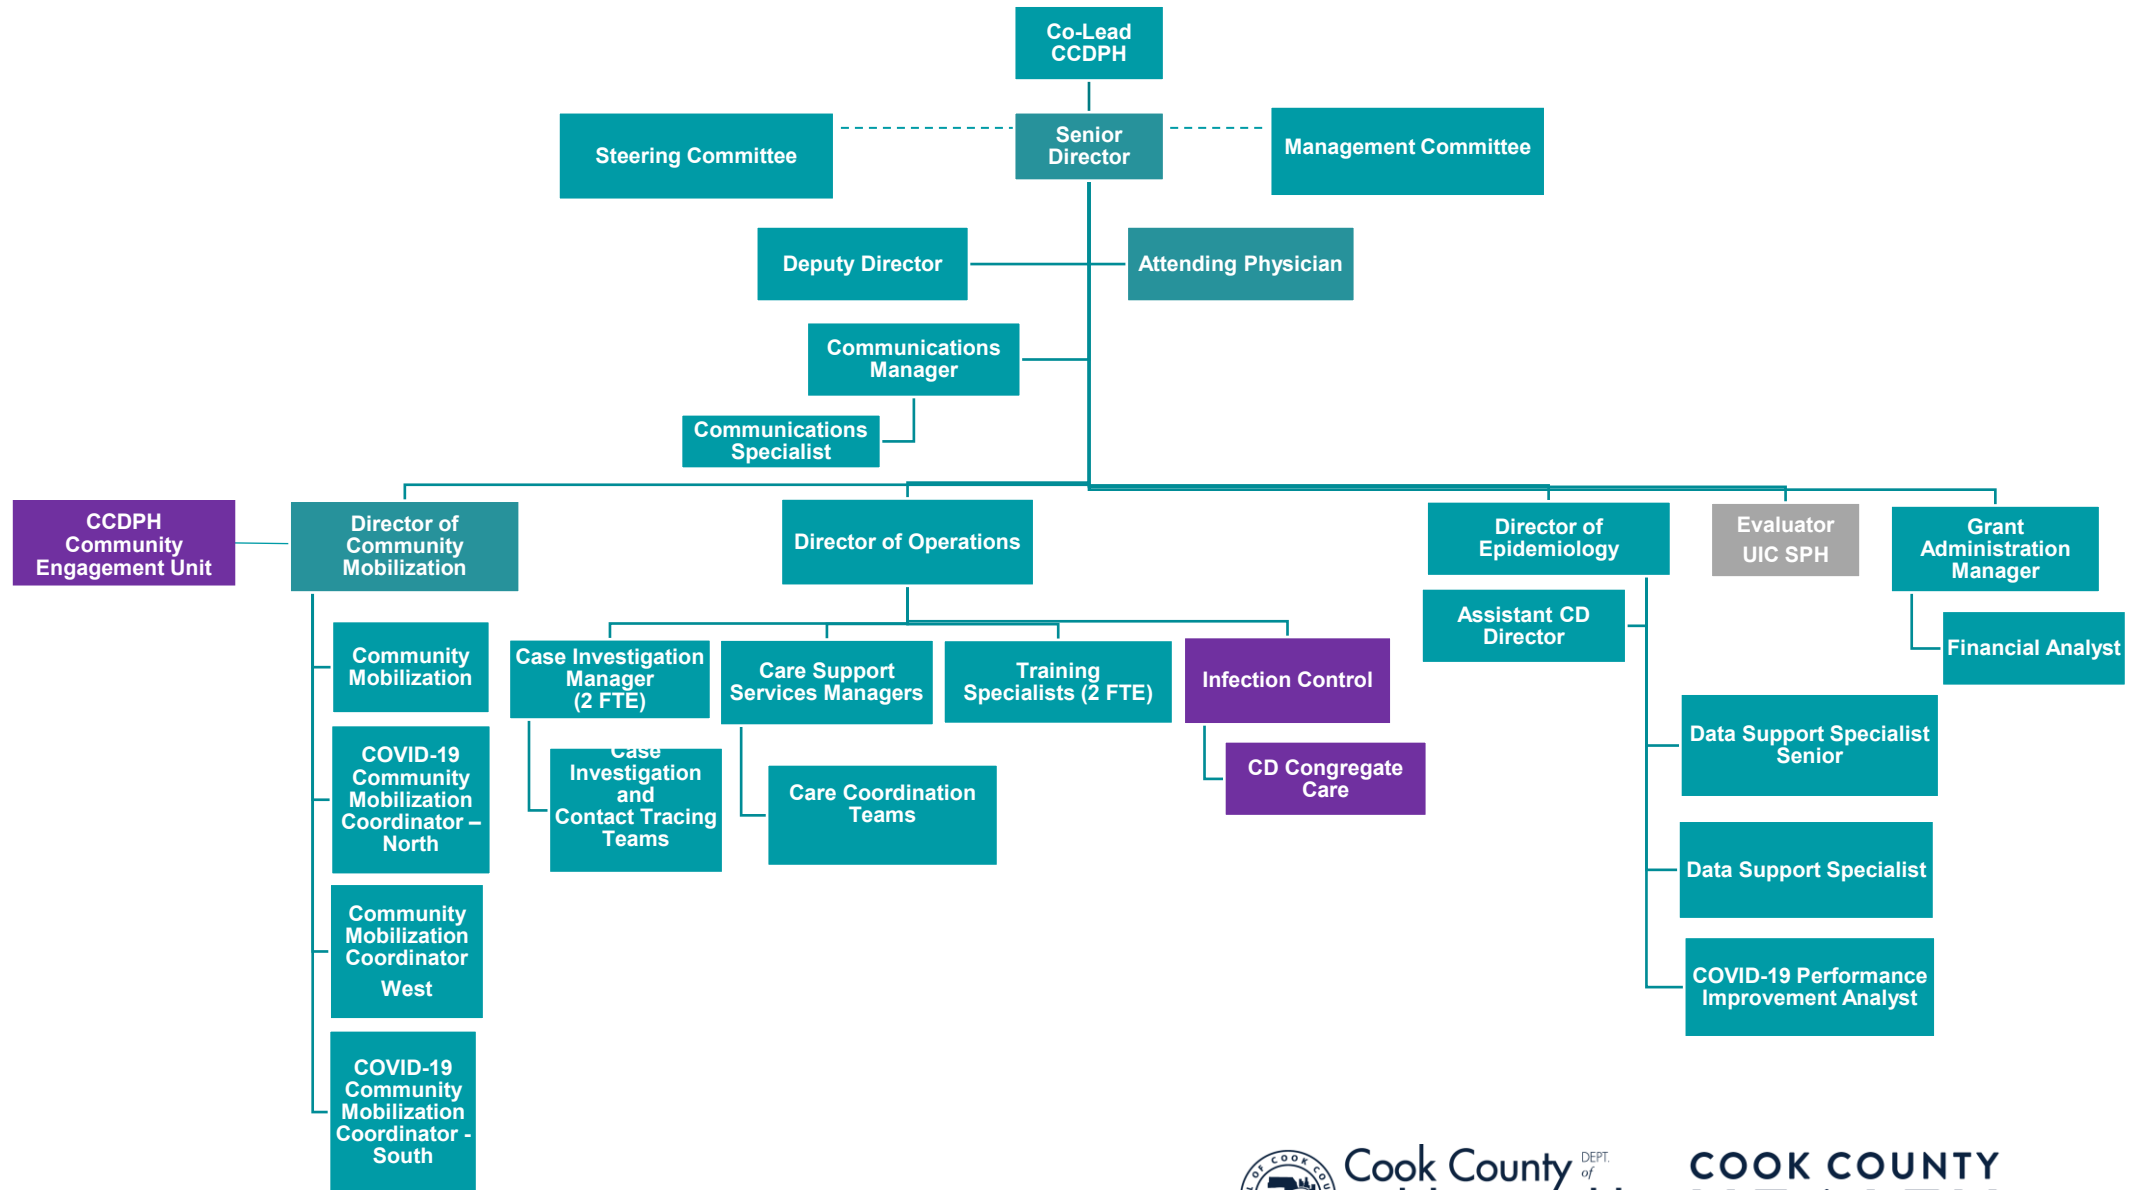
Co-Lead CCDPH

Steering Committee

Senior Director

Management Committee

Deputy Director

Attending Physician

Communications Manager

Communications Specialist

CCDPH Community Engagement Unit

Director of Community Mobilization

Director of Operations

Director of Epidemiology

Evaluator UIC SPH

Grant Administration Manager

Community Mobilization

COVID-19 Community Mobilization Coordinator – North

Community Mobilization Coordinator West

COVID-19 Community Mobilization Coordinator - South

Case Investigation Manager (2 FTE)

Case Investigation and Contact Tracing Teams

Care Support Services Managers

Care Coordination Teams

Training Specialists (2 FTE)

Infection Control

CD Congregate Care

Assistant CD Director

Data Support Specialist Senior

Data Support Specialist

COVID-19 Performance Improvement Analyst

Financial Analyst

Cook County DEPT. of

COOK COUNTY